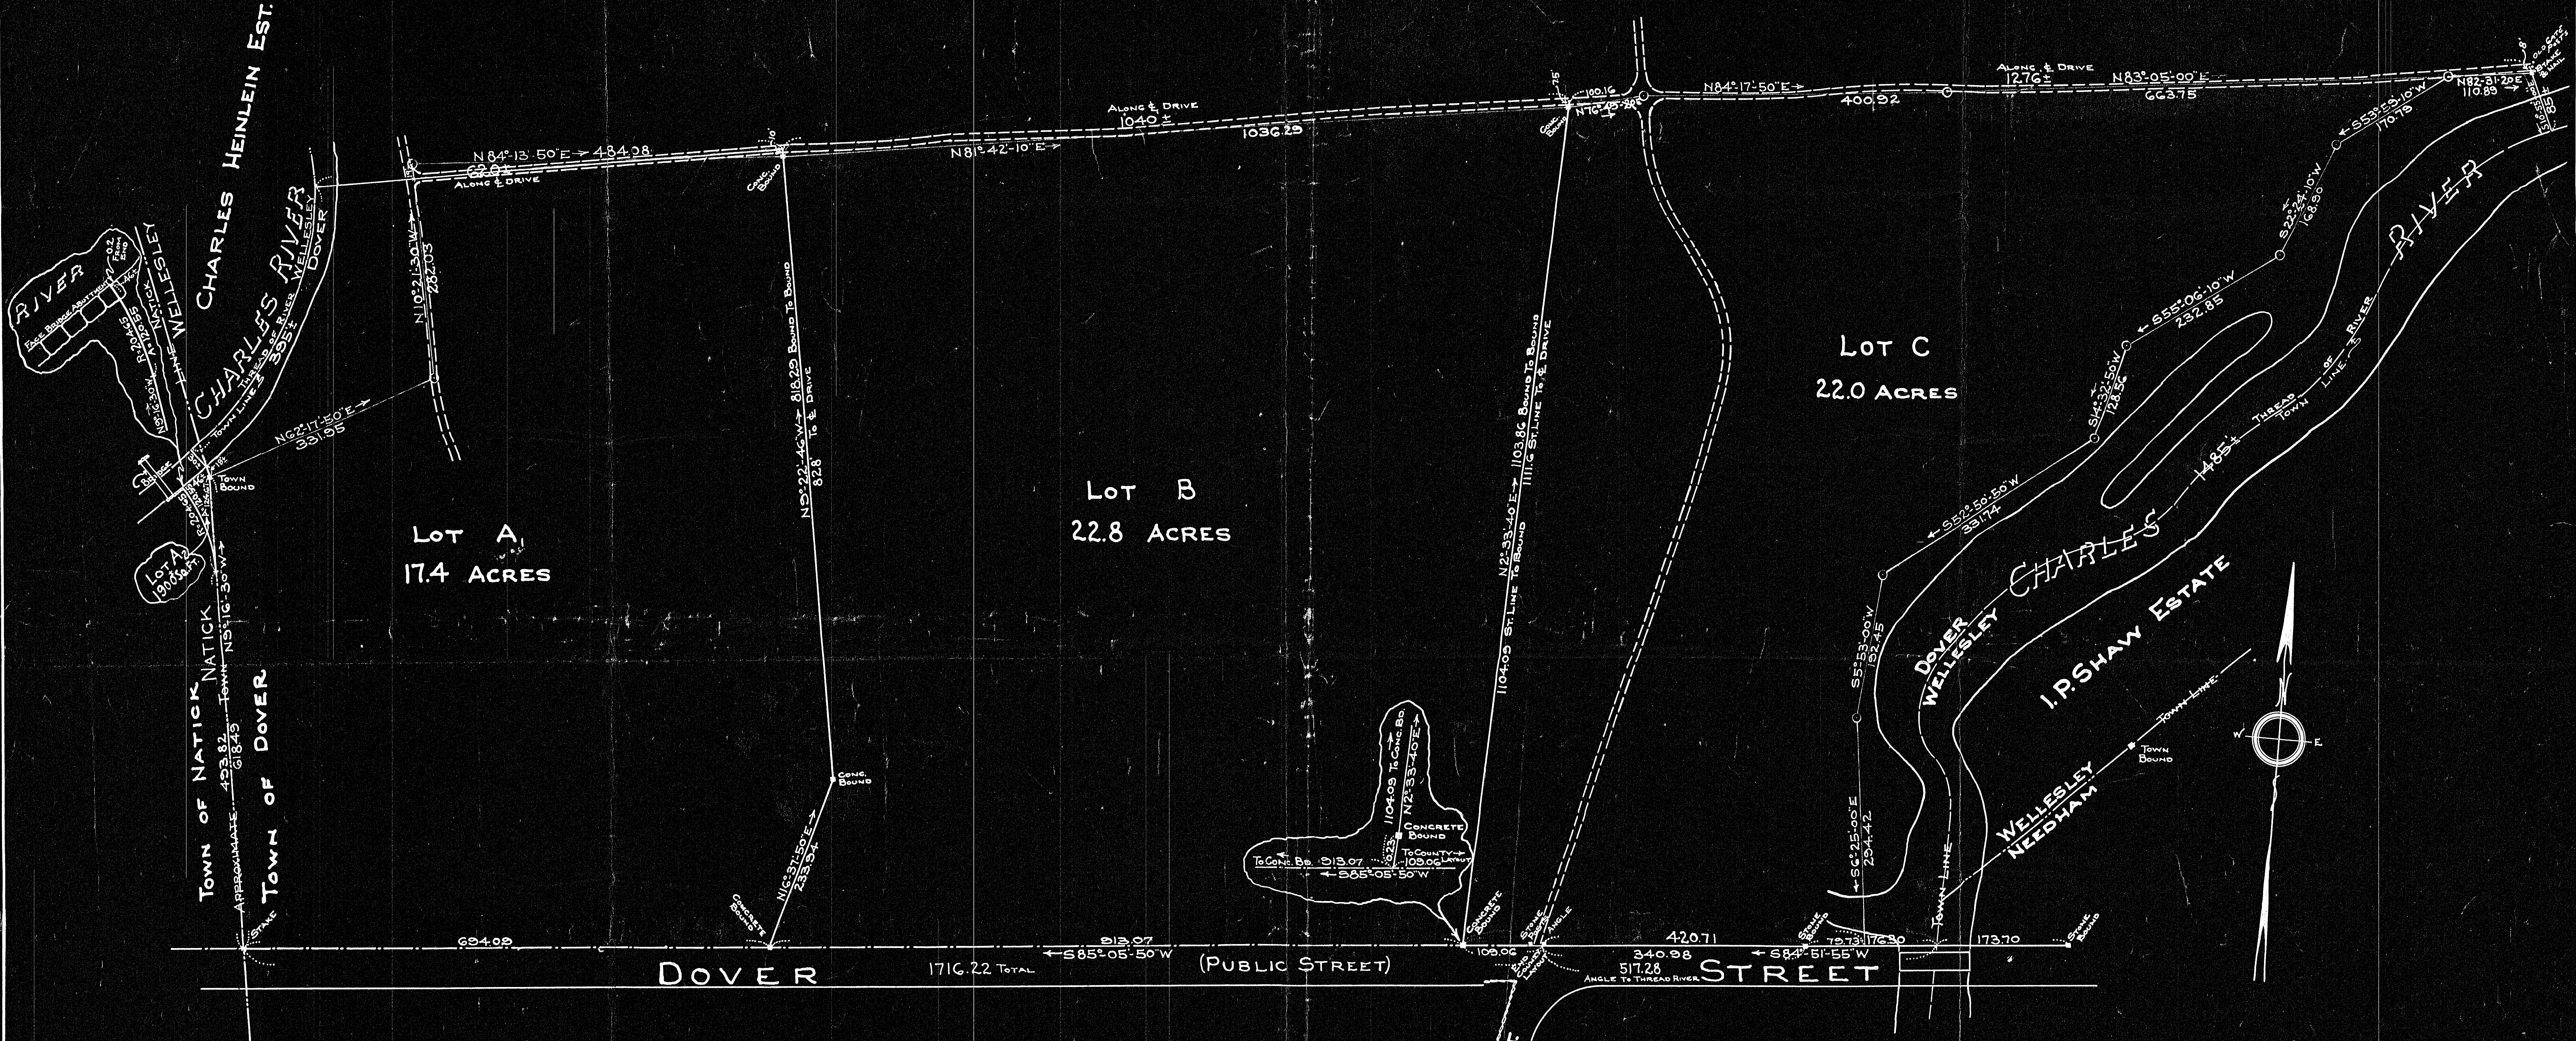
CHARLES HEINLEIN EST.

RIVER
FACE BRIDGE ABUTMENT
NATICK
WELLESLEY
CHARLES RIVER
THREAD OF RIVER
TOWN LINE
395±
WELLESLEY
DOVER
CHARLES RIVER
N5°16'30"W
BRIDGE
TOWN BOUND

LOT A2
1900 SQ.FT.

N84°13'50"E 484.08
62.01
ALONG ℄ DRIVE
N10°21'30"W 282.03
N62°17'50"E 331.95
CONC. BOUND

ALONG ℄ DRIVE
1040±
N81°42'10"E
1036.29

N84°17'50"E
400.92
ALONG ℄ DRIVE
1276±
N83°05'00"E
663.75
N82°31'20"E
110.89
S53°55'10"W
170.75
S22°24'10"W
168.90
S55°06'10"W
232.85
S14°39'50"W
128.56
S52°50'50"W
331.74

CONC. BOUND
100.16
N1°10'
CONC. BOUND

LOT A
17.4 ACRES

N5°22'46"W 818.29 BOUND TO BOUND
82.8 TO ℄ DRIVE
CONC. BOUND
N16°37'50"E
233.34

LOT B
22.8 ACRES

N2°33'40"E 1103.86 BOUND TO BOUND
1111.6 ST. LINE TO ℄ DRIVE
1104.05 ST. LINE TO BOUND

LOT C
22.0 ACRES

TOWN OF NATICK
NATICK
APPROXIMATE TOWN N5°16'30"W
403.82
618.45
TOWN OF DOVER

1104.05 TO CONC. BD.
N2°33'40"E
CONCRETE BOUND
TO CONC. BD. 813.07
6.23
TO COUNTY LAYOUT 109.06
←S85°05'50"W

S5°53'00"W
192.45
S6°25'00"E
254.42

DOVER
WELLESLEY
CHARLES
RIVER
1485±
THREAD OF RIVER
TOWN LINE
I.P. SHAW ESTATE
TOWN LINE
TOWN BOUND
WELLESLEY
NEEDHAM
TOWN LINE
W
E

STAKE
CONCRETE BOUND
694.09
813.07
←S85°05'50"W
CONCRETE BOUND
109.06
STONE BOUND
ANGLE
420.71
340.98
←S84°51'55"W
517.28
ANGLE TO THREAD RIVER
STONE BOUND
79.73
176.80
173.70
STONE BOUND

DOVER
1716.22 TOTAL
(PUBLIC STREET)
STREET